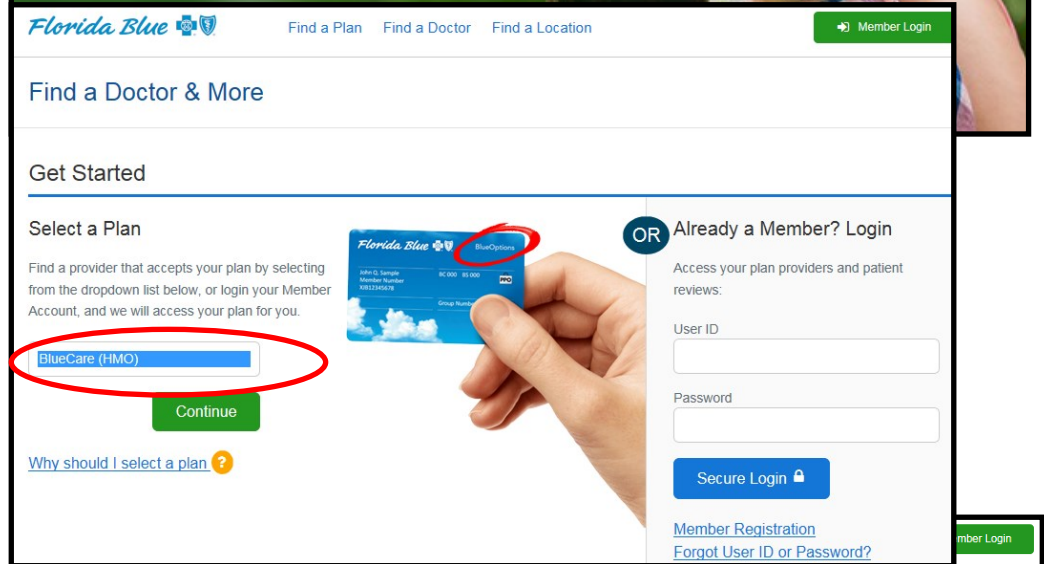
Florida Blue

Find a Plan Find a Doctor Find a Location

Member Login

Find a Doctor & More

Get Started

Select a Plan

Find a provider that accepts your plan by selecting from the dropdown list below, or login your Member Account, and we will access your plan for you.

BlueCare (HMO)

Continue

Why should I select a plan ?

Florida Blue BlueOptions
John Q. Sample
Member Number
XJB12345678
BC 000 BS 000
PPO
Group Number

OR

Already a Member? Login

Access your plan providers and patient reviews:

User ID

Password

Secure Login

Member Registration

Forgot User ID or Password?

mber Login